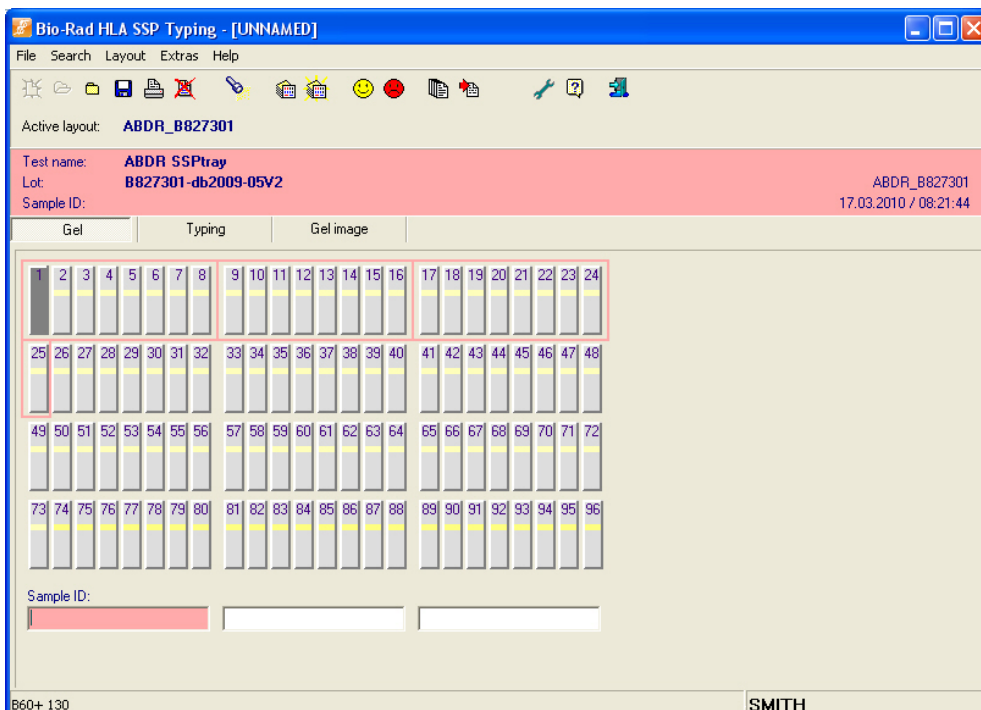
Bio-Rad HLA SSP Typing - [UNNAMED]

File Search Layout Extras Help

Active layout: ABDR_B827301

Test name: ABDR SSPtray
Lot: B827301-db2009-05V2
Sample ID:

ABDR_B827301
17.03.2010 / 08:21:44

Gel Typing Gel image

1 2 3 4 5 6 7 8 9 10 11 12 13 14 15 16 17 18 19 20 21 22 23 24

25 26 27 28 29 30 31 32 33 34 35 36 37 38 39 40 41 42 43 44 45 46 47 48

49 50 51 52 53 54 55 56 57 58 59 60 61 62 63 64 65 66 67 68 69 70 71 72

73 74 75 76 77 78 79 80 81 82 83 84 85 86 87 88 89 90 91 92 93 94 95 96

Sample ID:

B60+ 130 SMITH